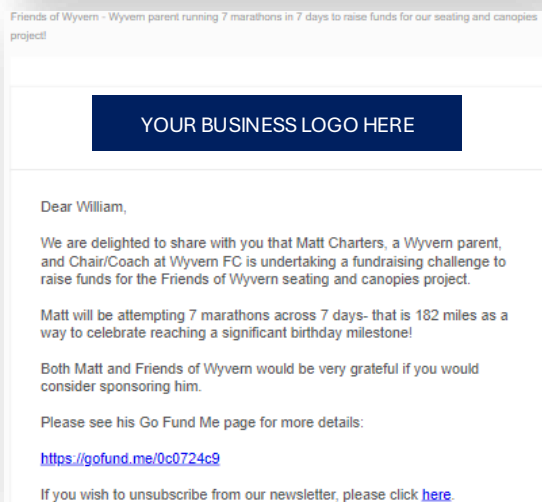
Friends of Wyvern - Wyvern parent running 7 marathons in 7 days to raise funds for our seating and canopies project!

YOUR BUSINESS LOGO HERE

Dear William,

We are delighted to share with you that Matt Charters, a Wyvern parent, and Chair/Coach at Wyvern FC is undertaking a fundraising challenge to raise funds for the Friends of Wyvern seating and canopies project.

Matt will be attempting 7 marathons across 7 days- that is 182 miles as a way to celebrate reaching a significant birthday milestone!

Both Matt and Friends of Wyvern would be very grateful if you would consider sponsoring him.

Please see his Go Fund Me page for more details:

https://gofund.me/0c0724c9

If you wish to unsubscribe from our newsletter, please click here.